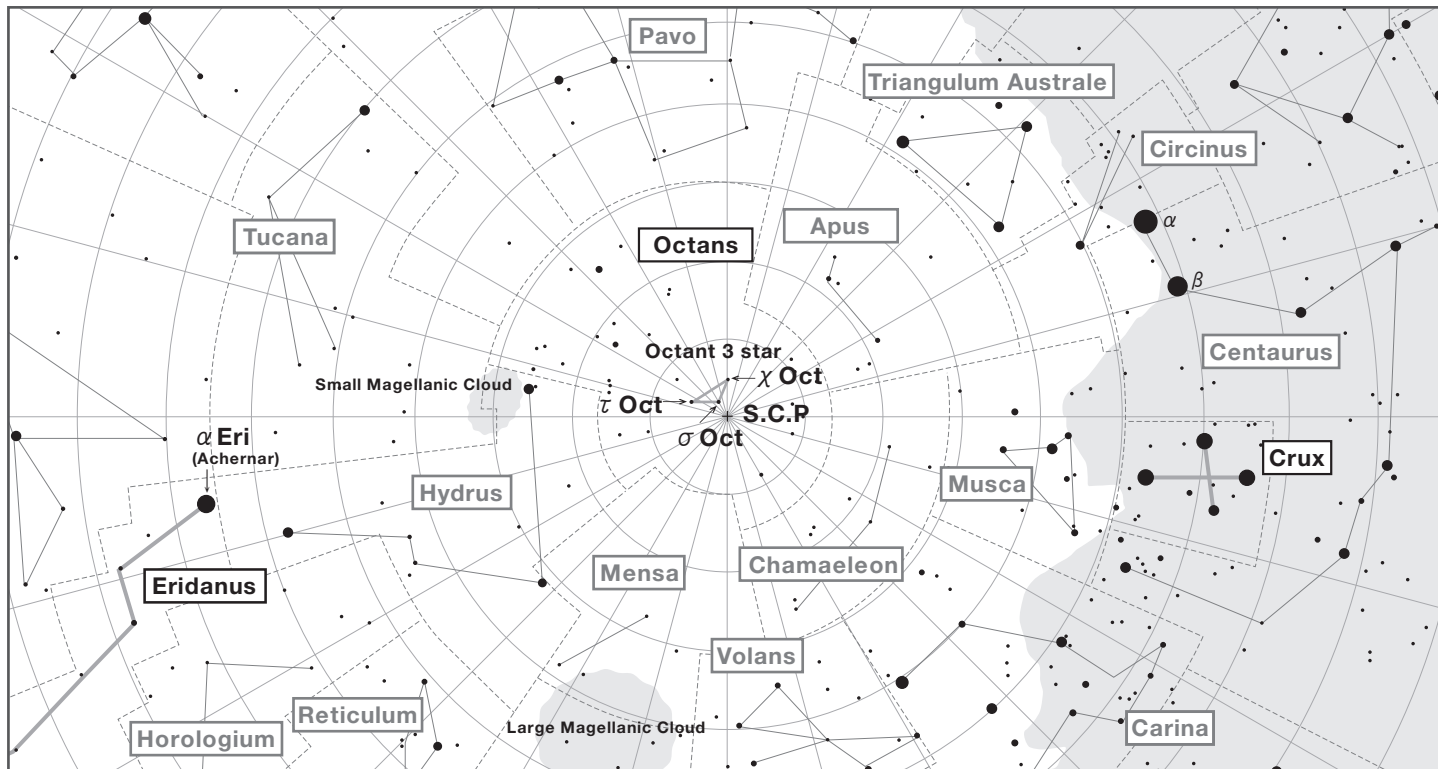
Pavo

Triangulum Australe

Circinus

$\alpha$

Tucana

Octans

Apus

$\beta$

Octant 3 star

$\chi$ Oct

Centaurus

Small Magellanic Cloud

$\tau$ Oct

S.C.P

$\sigma$ Oct

$\alpha$ Eri
(Achernar)

Crux

Hydrus

Musca

Eridanus

Mensa

Chamaeleon

Volans

Reticulum

Horologium

Large Magellanic Cloud

Carina